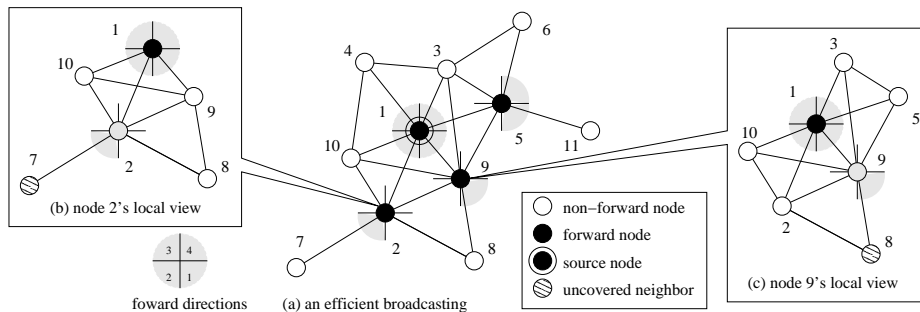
1
10
9
2
7
8
(b) node 2's local view

3 4
2 1
foward directions

4
3
6
1
5
11
10
9
7
2
8
(a) an efficient broadcasting

non−forward node
forward node
source node
uncovered neighbor

3
1
5
10
9
2
8
(c) node 9's local view